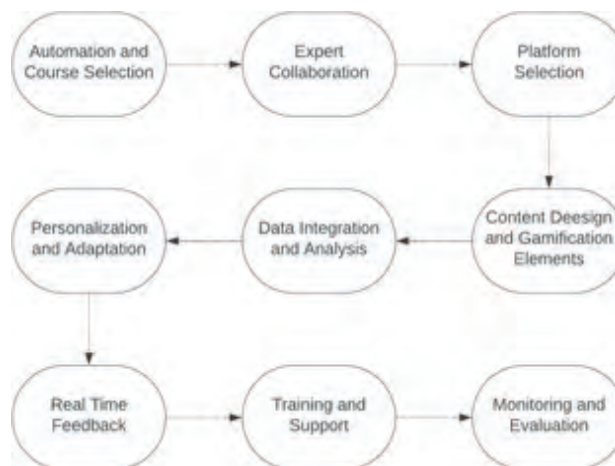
Automation and Course Selection

Expert Collaboration

Platform Selection

Content Deesign and Gamification Elements

Data Integration and Analysis

Personalization and Adaptation

Real Time Feedback

Training and Support

Monitoring and Evaluation